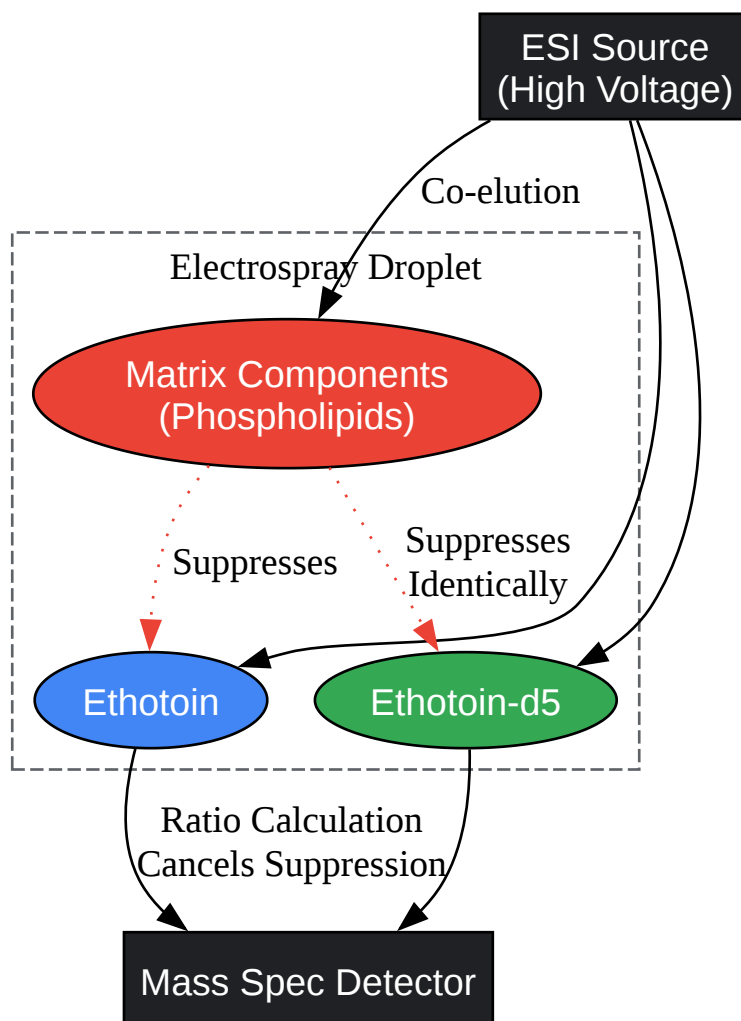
ESI Source
(High Voltage)

Co-elution

Electrospray Droplet

Matrix Components
(Phospholipids)

Suppresses

Suppresses
Identically

Ethotoin

Ethotoin-d5

Ratio Calculation
Cancels Suppression

Mass Spec Detector